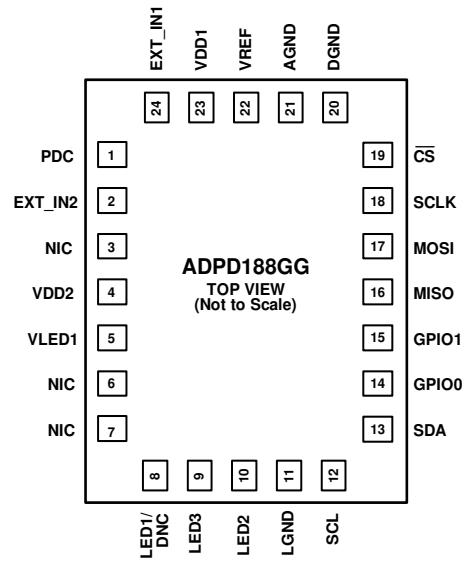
EXT_IN1 24
VDD1 23
VREF 22
AGND 21
DGND 20

PDC 1
EXT_IN2 2
NIC 3
VDD2 4
VLED1 5
NIC 6
NIC 7

19 $\overline{CS}$
18 SCLK
17 MOSI
16 MISO
15 GPIO1
14 GPIO0
13 SDA

ADPD188GG
TOP VIEW
(Not to Scale)

8 LED1/DNC
9 LED3
10 LED2
11 LGND
12 SCL